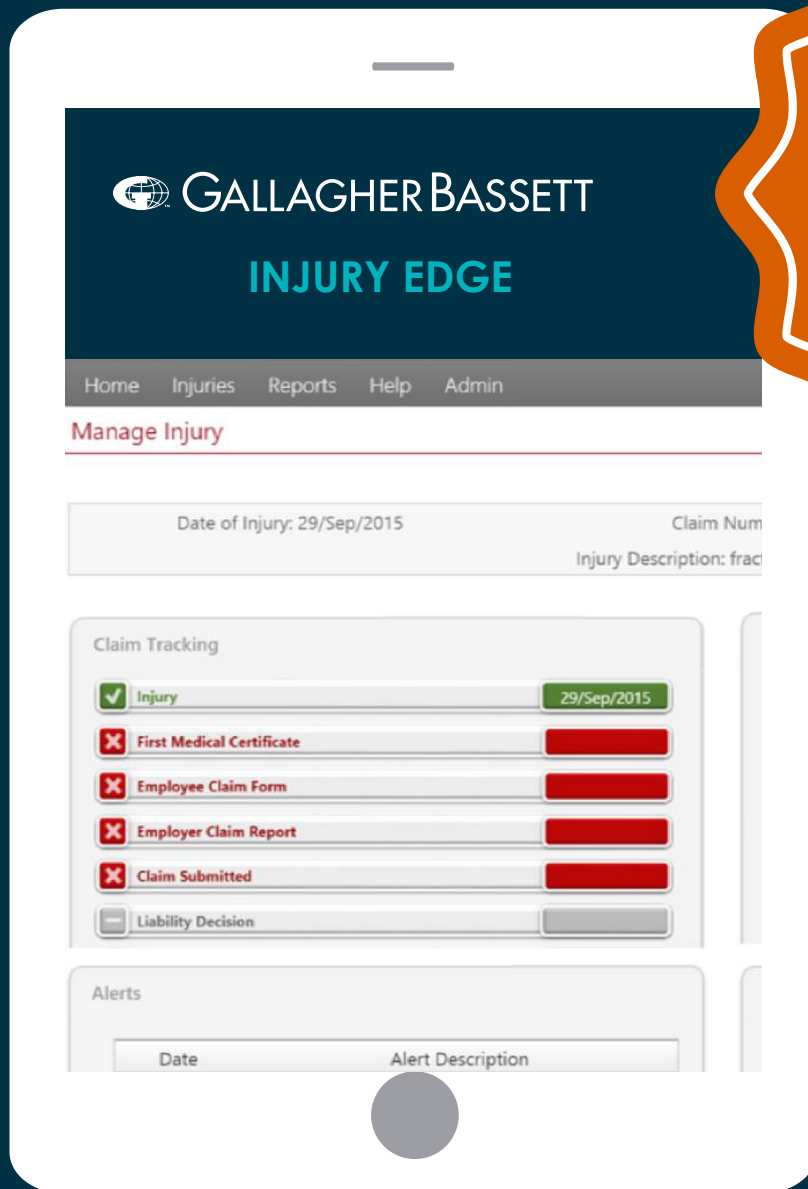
GALLAGHER BASSETT

INJURY EDGE

Home Injuries Reports Help Admin

Manage Injury

Date of Injury: 29/Sep/2015

Claim Num

Injury Description: frac

Claim Tracking

Injury 29/Sep/2015

First Medical Certificate

Employee Claim Form

Employer Claim Report

Claim Submitted

Liability Decision

Alerts

| Date | Alert Description |
|---|---|